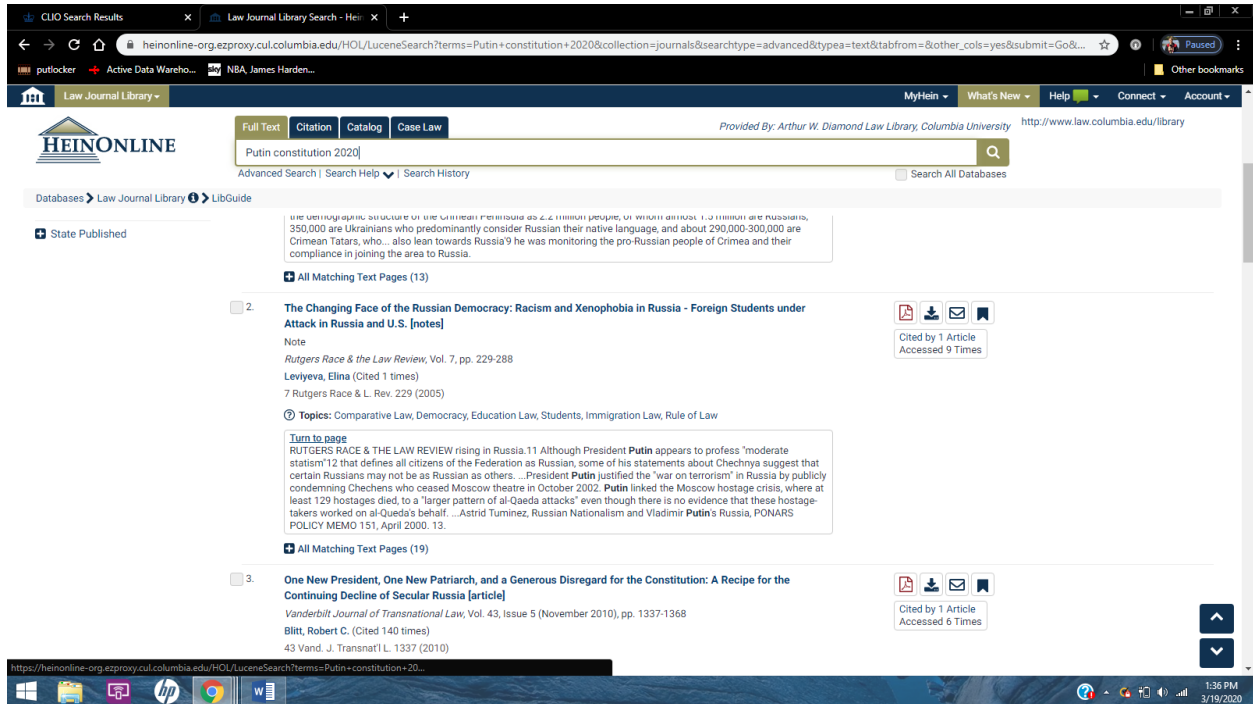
CLIO Search Results ×
Law Journal Library Search - Hein ×
+

heinonline-org.ezproxy.cul.columbia.edu/HOL/LuceneSearch?terms=Putin+constitution+2020&collection=journals&searchtype=advanced&typea=text&tabfrom=&other_cols=yes&submit=Go&...

Paused

putlocker
Active Data Wareho...
NBA, James Harden...
Other bookmarks

Law Journal Library
MyHein
What's New
Help
Connect
Account

HEINONLINE

Full Text
Citation
Catalog
Case Law

Provided By: Arthur W. Diamond Law Library, Columbia University
http://www.law.columbia.edu/library

Putin constitution 2020

Advanced Search | Search Help | Search History
Search All Databases

Databases > Law Journal Library > LibGuide

State Published

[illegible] 350,000 are Ukrainians who predominantly consider Russian their native language, and about 290,000-300,000 are Crimean Tatars, who... also lean towards Russia'9 he was monitoring the pro-Russian people of Crimea and their compliance in joining the area to Russia.

All Matching Text Pages (13)

2.
The Changing Face of the Russian Democracy: Racism and Xenophobia in Russia - Foreign Students under Attack in Russia and U.S. [notes]
Note
Rutgers Race & the Law Review, Vol. 7, pp. 229-288
Leviyeva, Elina (Cited 1 times)
7 Rutgers Race & L. Rev. 229 (2005)

Cited by 1 Article
Accessed 9 Times

Topics: Comparative Law, Democracy, Education Law, Students, Immigration Law, Rule of Law

Turn to page
RUTGERS RACE & THE LAW REVIEW rising in Russia.11 Although President Putin appears to profess "moderate statism"12 that defines all citizens of the Federation as Russian, some of his statements about Chechnya suggest that certain Russians may not be as Russian as others. ...President Putin justified the "war on terrorism" in Russia by publicly condemning Chechens who ceased Moscow theatre in October 2002. Putin linked the Moscow hostage crisis, where at least 129 hostages died, to a "larger pattern of al-Qaeda attacks" even though there is no evidence that these hostage-takers worked on al-Queda's behalf. ...Astrid Tuminez, Russian Nationalism and Vladimir Putin's Russia, PONARS POLICY MEMO 151, April 2000. 13.

All Matching Text Pages (19)

3.
One New President, One New Patriarch, and a Generous Disregard for the Constitution: A Recipe for the Continuing Decline of Secular Russia [article]
Vanderbilt Journal of Transnational Law, Vol. 43, Issue 5 (November 2010), pp. 1337-1368
Blitt, Robert C. (Cited 140 times)
43 Vand. J. Transnat'l L. 1337 (2010)

Cited by 1 Article
Accessed 6 Times

https://heinonline-org.ezproxy.cul.columbia.edu/HOL/LuceneSearch?terms=Putin+constitution+20...

1:36 PM
3/19/2020